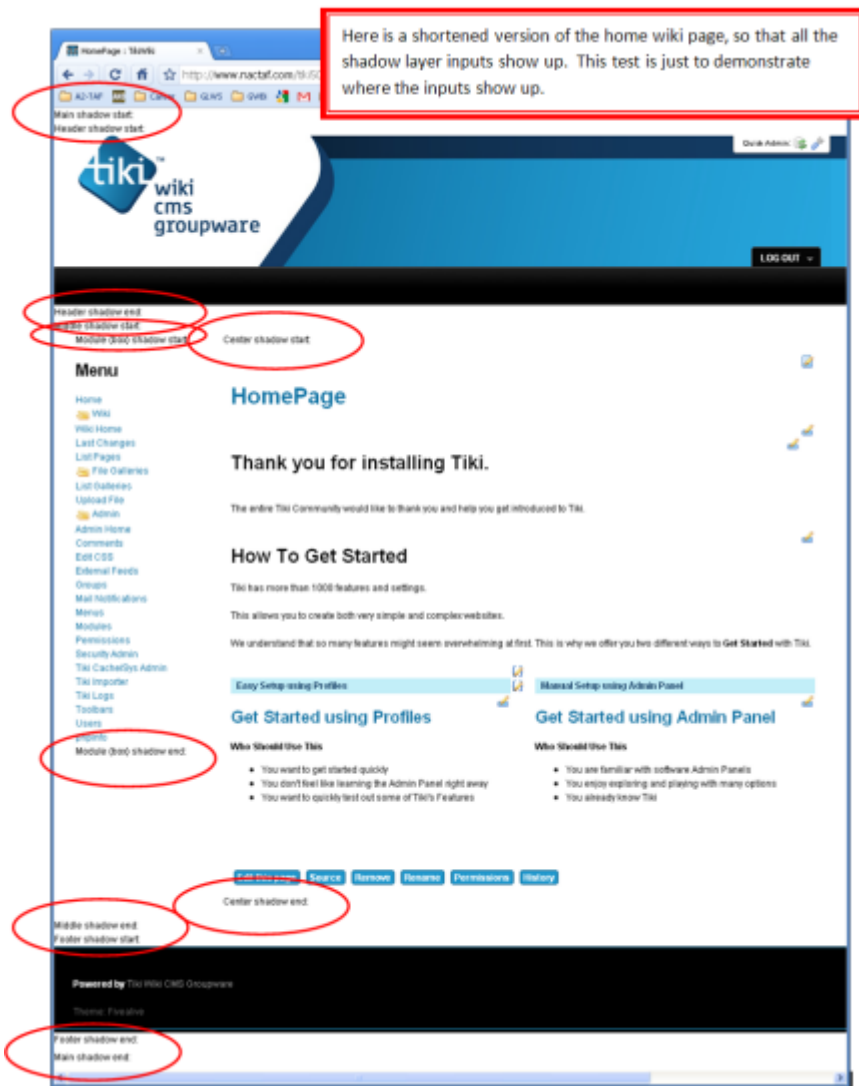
Here is a shortened version of the home wiki page, so that all the shadow layer inputs show up. This test is just to demonstrate where the inputs show up.

HomePage : TikiWiki

http://www.nactaf.com/tiki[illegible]

A2-TAF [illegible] Canvas GLWS GWB

Main shadow start:
Header shadow start:

Quick Admin:

tiki wiki cms groupware

LOG OUT

Header shadow end:
Middle shadow start:
Module (box) shadow start:
Center shadow start:

Menu

Home
Wiki
Wiki Home
Last Changes
List Pages
File Galleries
List Galleries
Upload File
Admin
Admin Home
Comments
Edit CSS
External Feeds
Groups
Mail Notifications
Menus
Modules
Permissions
Security Admin
Tiki Cache/Sys Admin
Tiki Importer
Tiki Logs
Toolbars
Users
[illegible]
Module (box) shadow end:

HomePage

Thank you for installing Tiki.

The entire Tiki Community would like to thank you and help you get introduced to Tiki.

How To Get Started

Tiki has more than 1000 features and settings.

This allows you to create both very simple and complex websites.

We understand that so many features might seem overwhelming at first. This is why we offer you two different ways to Get Started with Tiki.

Easy Setup using Profiles

Get Started using Profiles

Who Should Use This

- You want to get started quickly
- You don't feel like learning the Admin Panel right away
- You want to quickly test out some of Tiki's Features

Manual Setup using Admin Panel

Get Started using Admin Panel

Who Should Use This

- You are familiar with software Admin Panels
- You enjoy exploring and playing with many options
- You already know Tiki

Edit this page Source Remove Rename Permissions History

Center shadow end:

Middle shadow end:
Footer shadow start:

Powered by Tiki Wiki CMS Groupware

Theme: Fivealive

Footer shadow end:
Main shadow end: